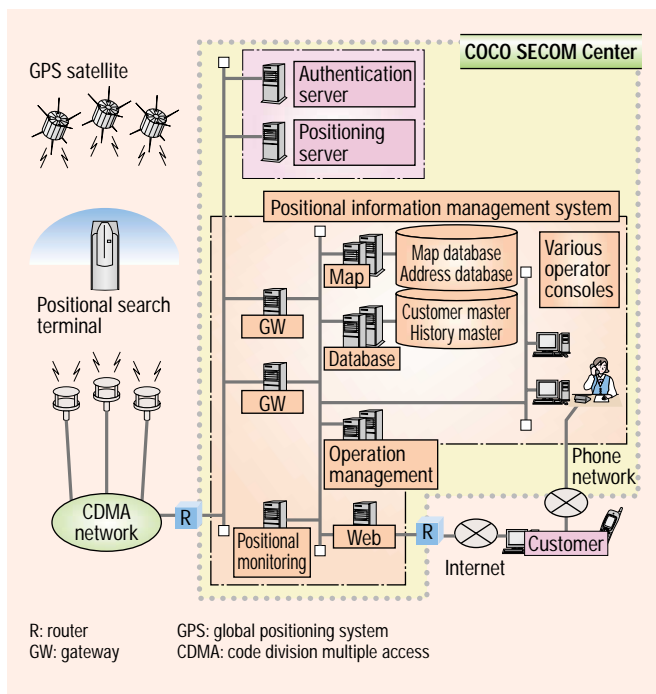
COCO SECOM Center

GPS satellite

Authentication server

Positioning server

Positional information management system

Map

Map database
Address database

Customer master
History master

Various operator consoles

Positional search terminal

GW

Database

GW

Operation management

Phone network

CDMA network

R

Positional monitoring

Web

R

Customer

Internet

R: router
GW: gateway

GPS: global positioning system
CDMA: code division multiple access